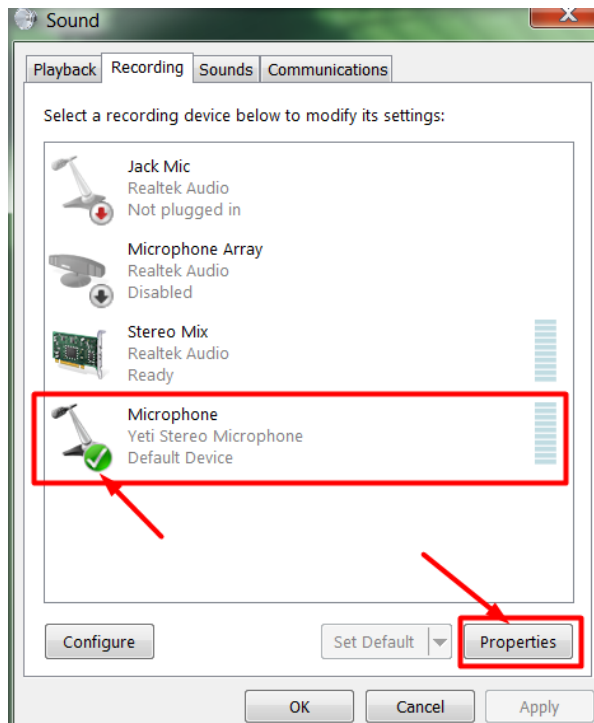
Sound

Playback | Recording | Sounds | Communications

Select a recording device below to modify its settings:

Jack Mic
Realtek Audio
Not plugged in

Microphone Array
Realtek Audio
Disabled

Stereo Mix
Realtek Audio
Ready

Microphone
Yeti Stereo Microphone
Default Device

Configure
Set Default
Properties

OK
Cancel
Apply